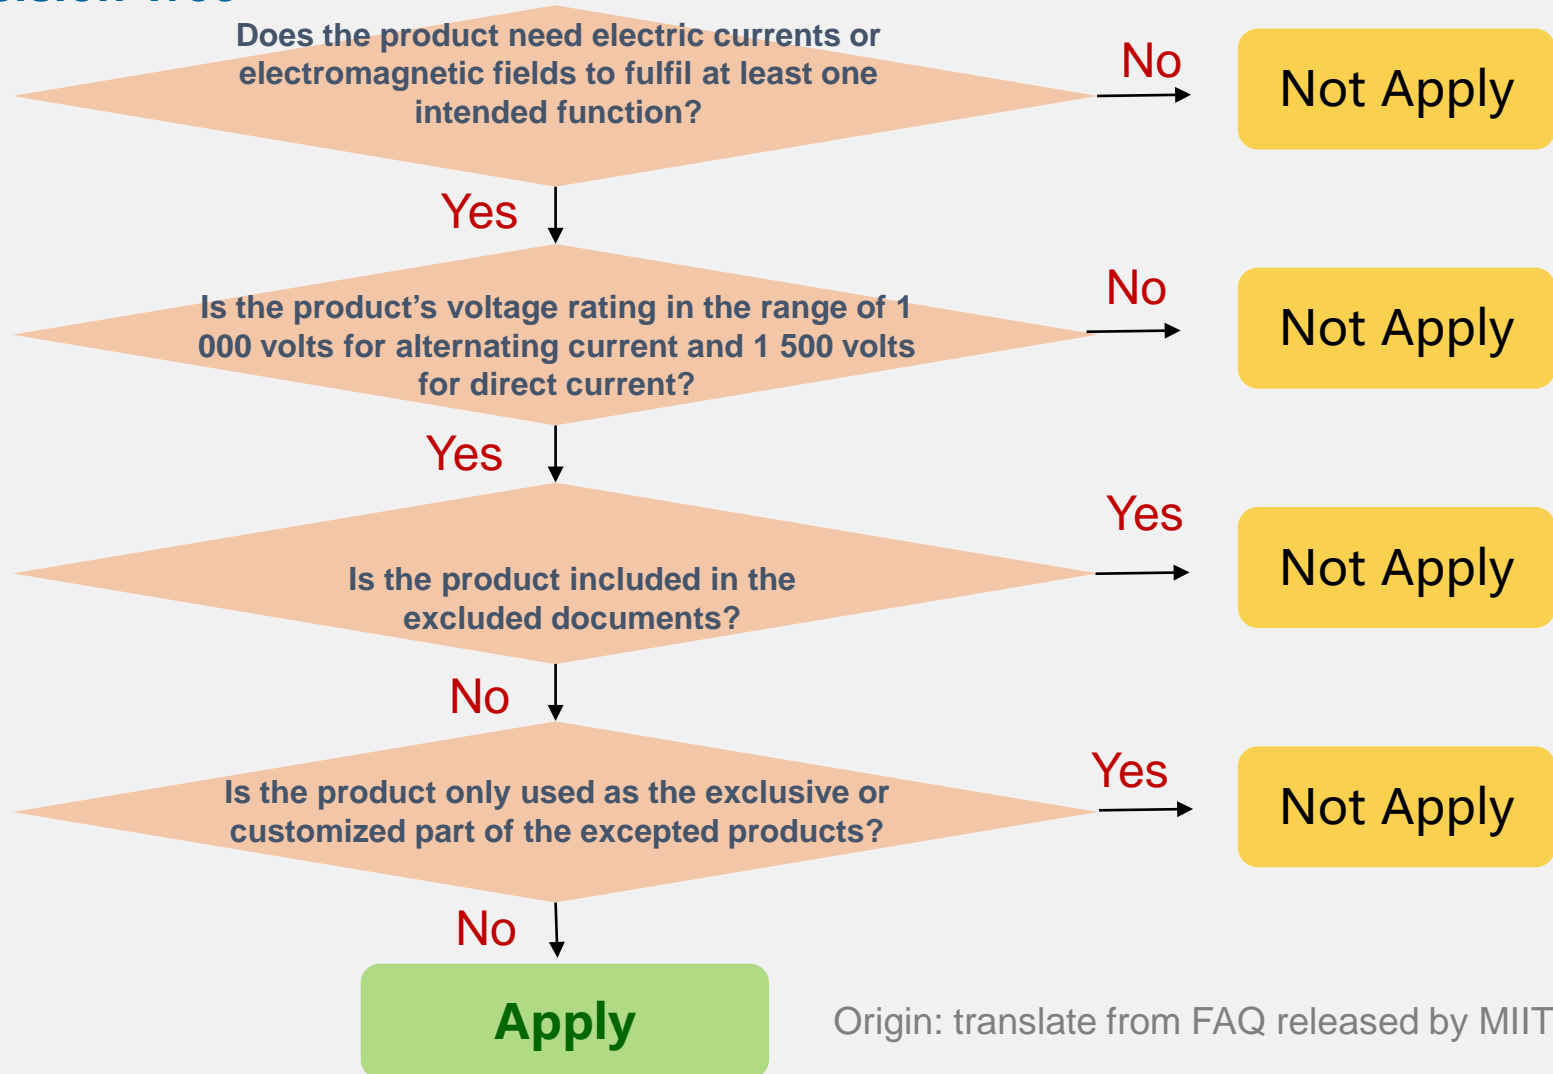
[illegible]

Does the product need electric currents or electromagnetic fields to fulfil at least one intended function?

No

Not Apply

Yes

Is the product's voltage rating in the range of 1 000 volts for alternating current and 1 500 volts for direct current?

No

Not Apply

Yes

Is the product included in the excluded documents?

Yes

Not Apply

No

Is the product only used as the exclusive or customized part of the excepted products?

Yes

Not Apply

No

Apply

Origin: translate from FAQ released by MIIT